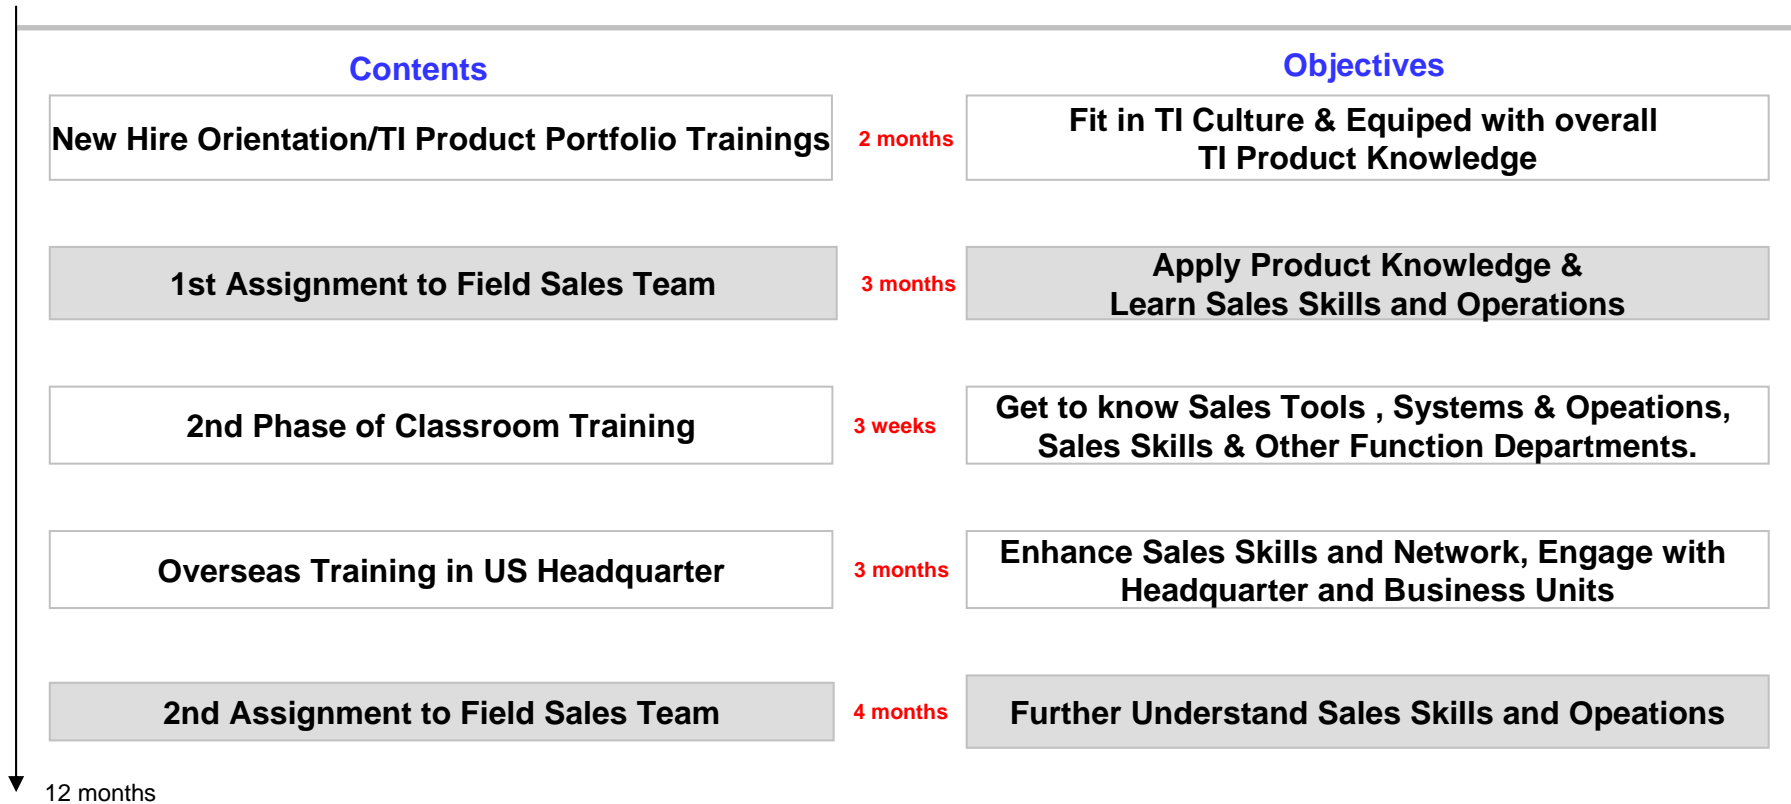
Contents

Objectives

New Hire Orientation/TI Product Portfolio Trainings

2 months

Fit in TI Culture & Equiped with overall TI Product Knowledge

1st Assignment to Field Sales Team

3 months

Apply Product Knowledge & Learn Sales Skills and Operations

2nd Phase of Classroom Training

3 weeks

Get to know Sales Tools , Systems & Opeations, Sales Skills & Other Function Departments.

Overseas Training in US Headquarter

3 months

Enhance Sales Skills and Network, Engage with Headquarter and Business Units

2nd Assignment to Field Sales Team

4 months

Further Understand Sales Skills and Opeations

12 months